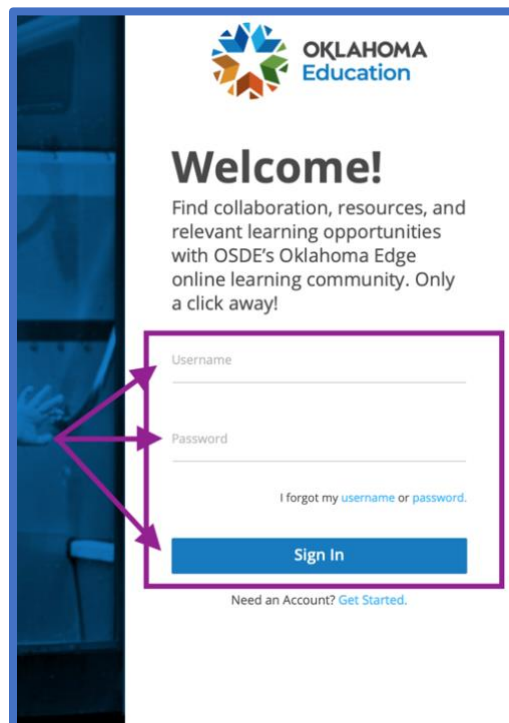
OKLAHOMA
Education

Welcome!

Find collaboration, resources, and relevant learning opportunities with OSDE's Oklahoma Edge online learning community. Only a click away!

Username

Password

I forgot my username or password.

Sign In

Need an Account? Get Started.